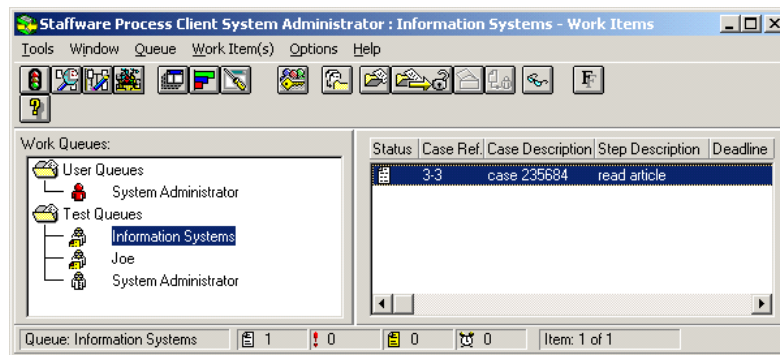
Staffware Process Client System Administrator : Information Systems - Work Items

Tools Window Queue Work Item(s) Options Help

F

?

Work Queues:

User Queues

System Administrator

Test Queues

Information Systems

Joe

System Administrator

| Status | Case Ref. | Case Description | Step Description | Deadline |
|---|---|---|---|---|
| | 3-3 | case 235684 | read article | |

Queue: Information Systems 1 0 0 0 Item: 1 of 1